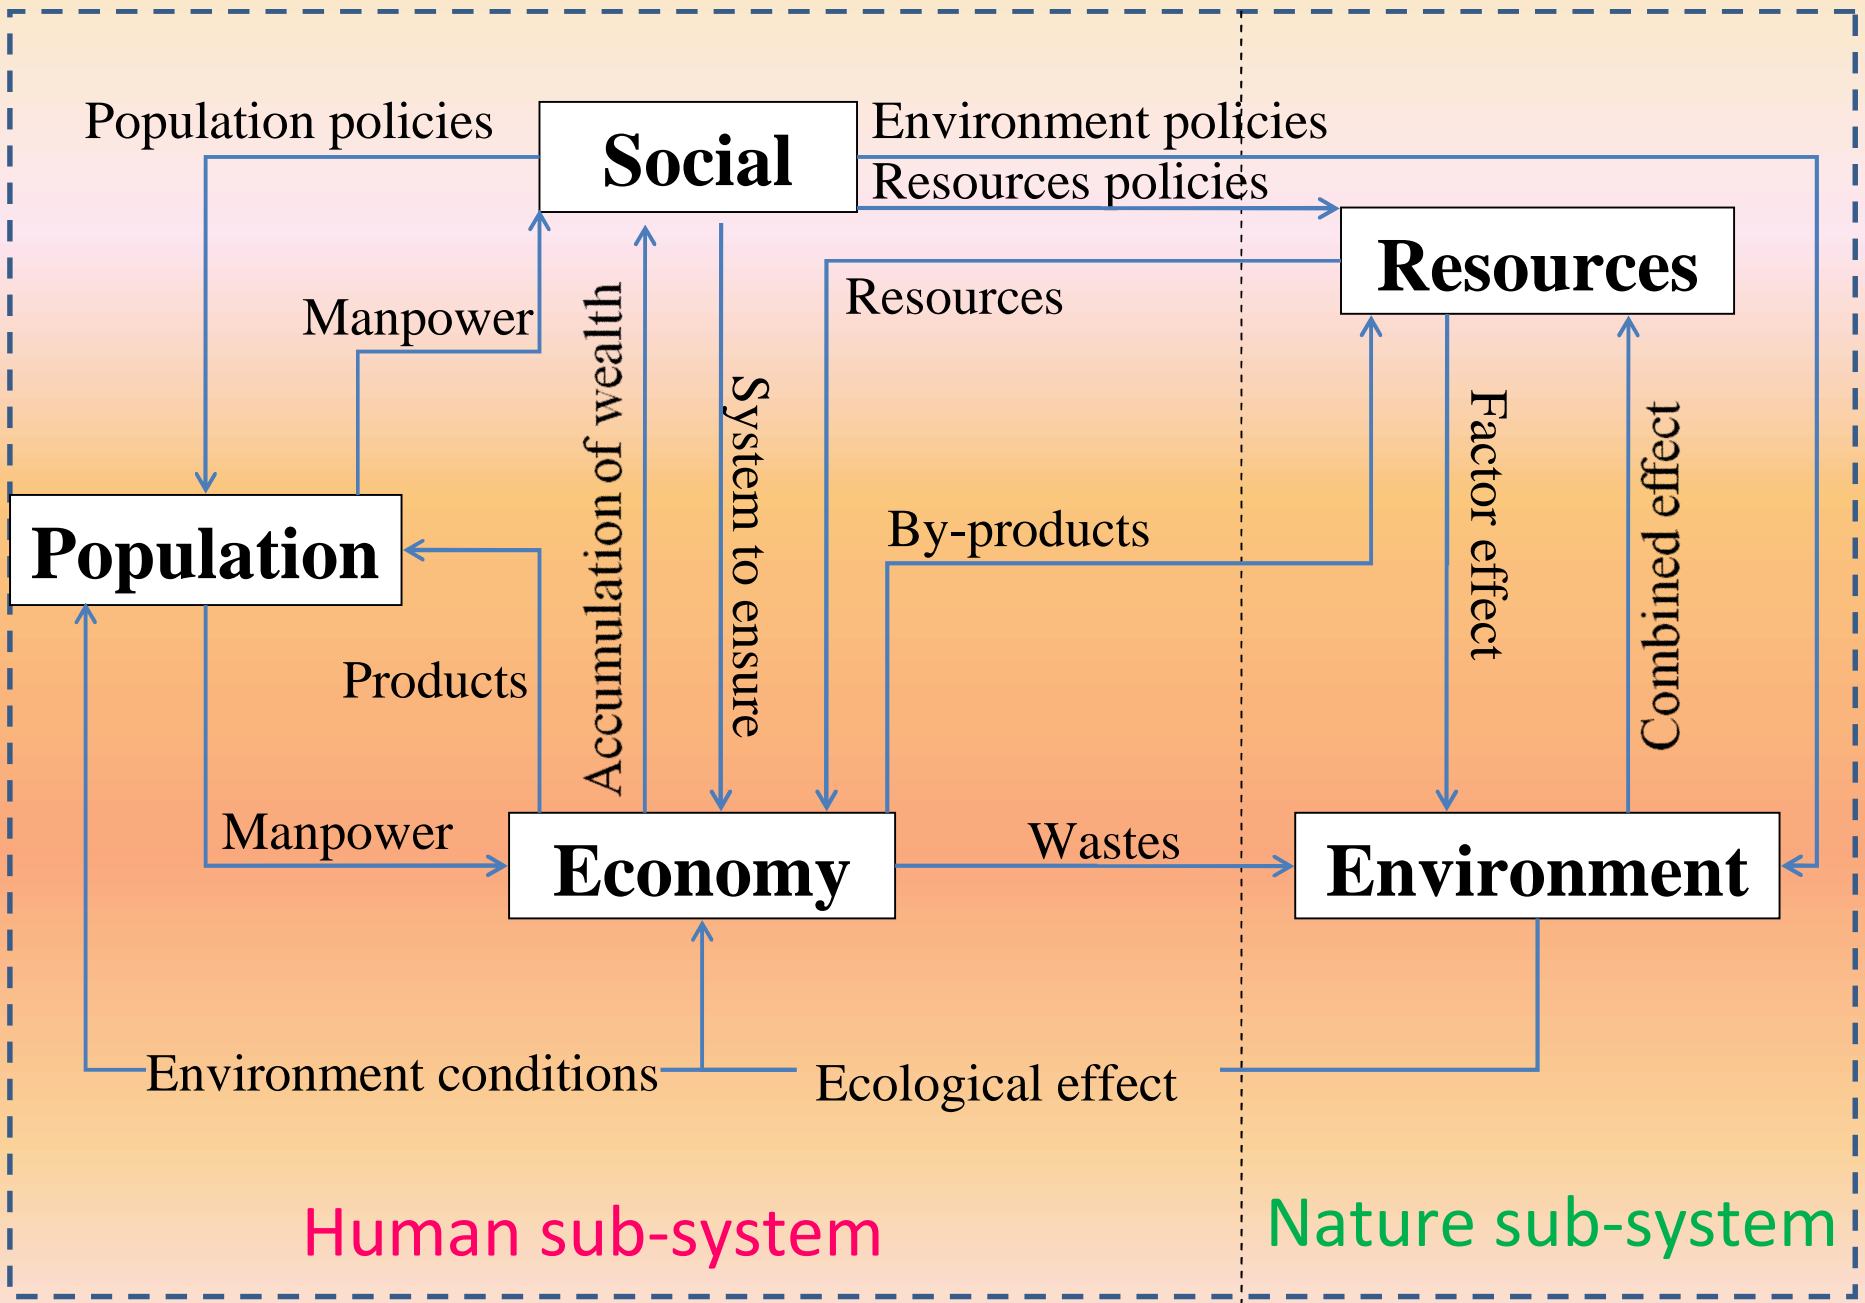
Population policies

Social

Environment policies

Resources policies

Resources

Manpower

Accumulation of wealth

System to ensure

Resources

Factor effect

Combined effect

Population

By-products

Products

Manpower

Economy

Wastes

Environment

Environment conditions

Ecological effect

Human sub-system

Nature sub-system